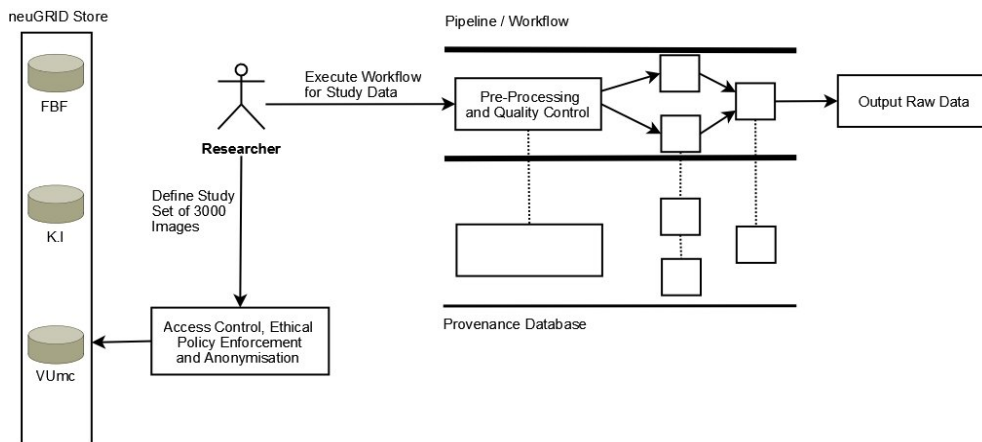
neuGRID Store

FBF

K.I

VUmc

Researcher

Execute Workflow for Study Data

Define Study Set of 3000 Images

Access Control, Ethical Policy Enforcement and Anonymisation

Pipeline / Workflow

Pre-Processing and Quality Control

Output Raw Data

Provenance Database